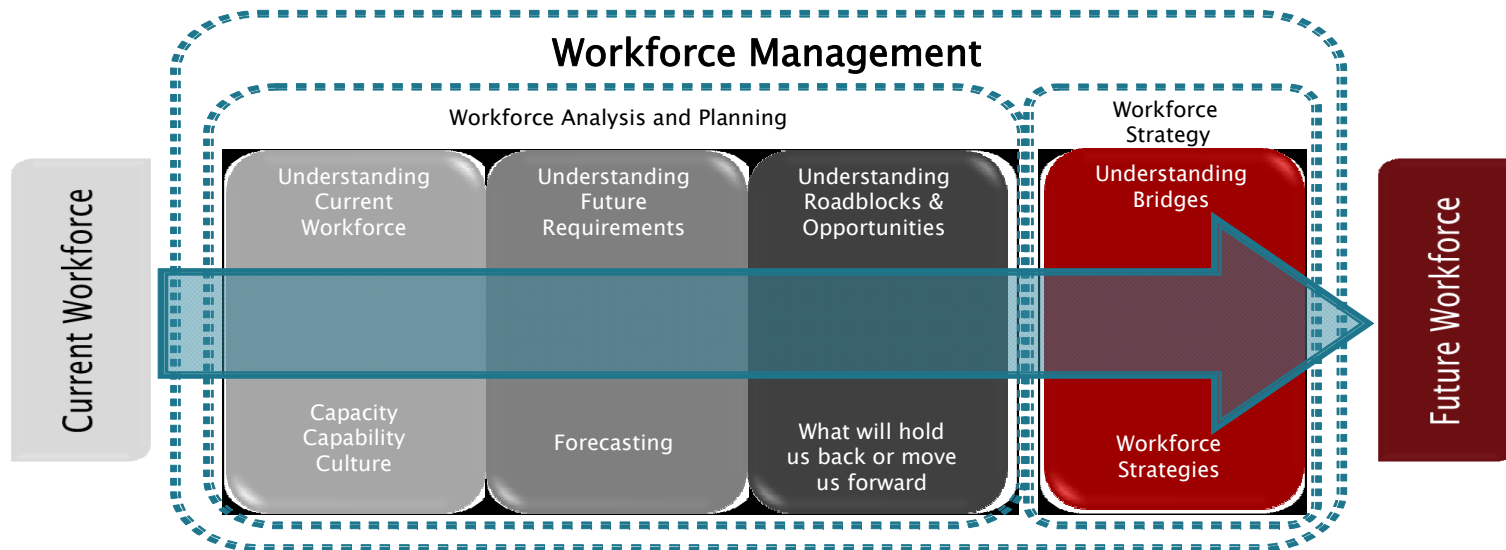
Workforce Management

Workforce Analysis and Planning

Workforce Strategy

Current Workforce

Understanding Current Workforce

Capacity
Capability
Culture

Understanding Future Requirements

Forecasting

Understanding Roadblocks & Opportunities

What will hold us back or move us forward

Understanding Bridges

Workforce Strategies

Future Workforce